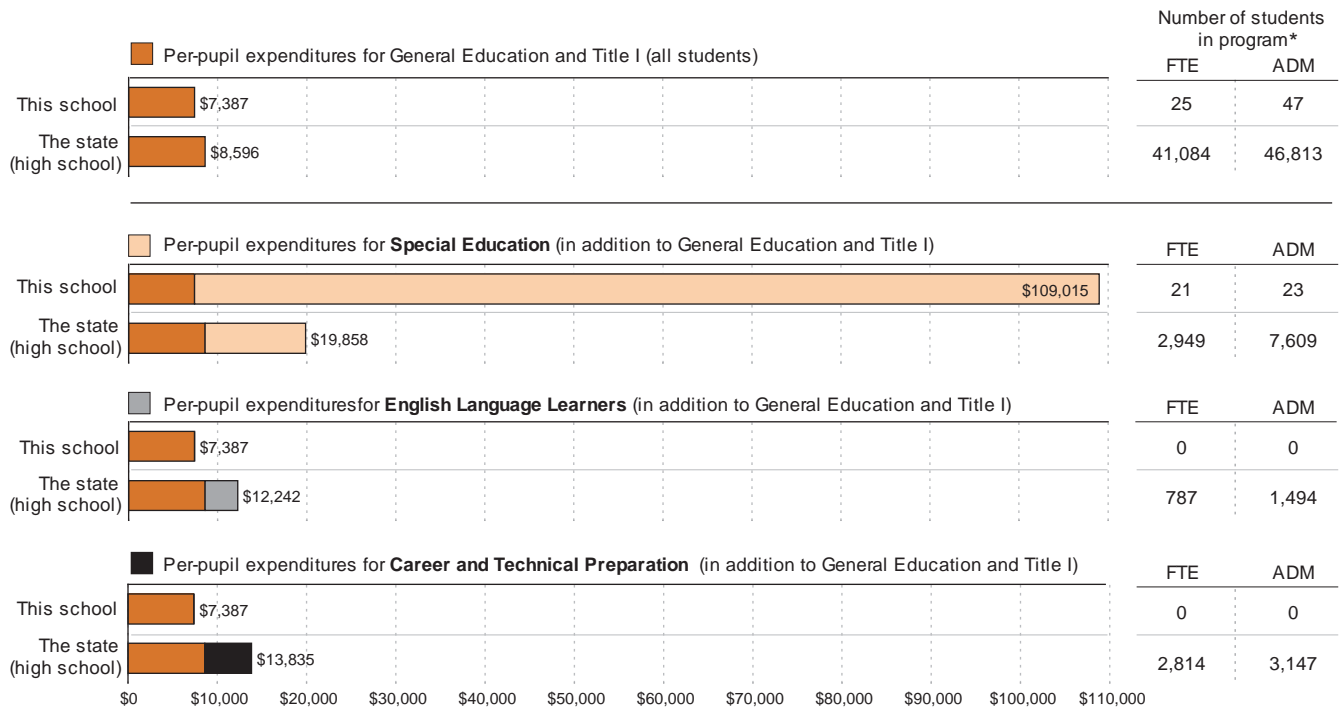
Number of students in program*

Per-pupil expenditures for General Education and Title I (all students)

| | | FTE | ADM |
|---|---|---|---|
| This school | \$7,387 | 25 | 47 |
| The state (high school) | \$8,596 | 41,084 | 46,813 |

Per-pupil expenditures for **Special Education** (in addition to General Education and Title I)

| | | FTE | ADM |
|---|---|---|---|
| This school | \$109,015 | 21 | 23 |
| The state (high school) | \$19,858 | 2,949 | 7,609 |

Per-pupil expendituresfor **English Language Learners** (in addition to General Education and Title I)

| | | FTE | ADM |
|---|---|---|---|
| This school | \$7,387 | 0 | 0 |
| The state (high school) | \$12,242 | 787 | 1,494 |

Per-pupil expenditures for **Career and Technical Preparation** (in addition to General Education and Title I)

| | | FTE | ADM |
|---|---|---|---|
| This school | \$7,387 | 0 | 0 |
| The state (high school) | \$13,835 | 2,814 | 3,147 |

\$0 \$10,000 \$20,000 \$30,000 \$40,000 \$50,000 \$60,000 \$70,000 \$80,000 \$90,000 \$100,000 \$110,000